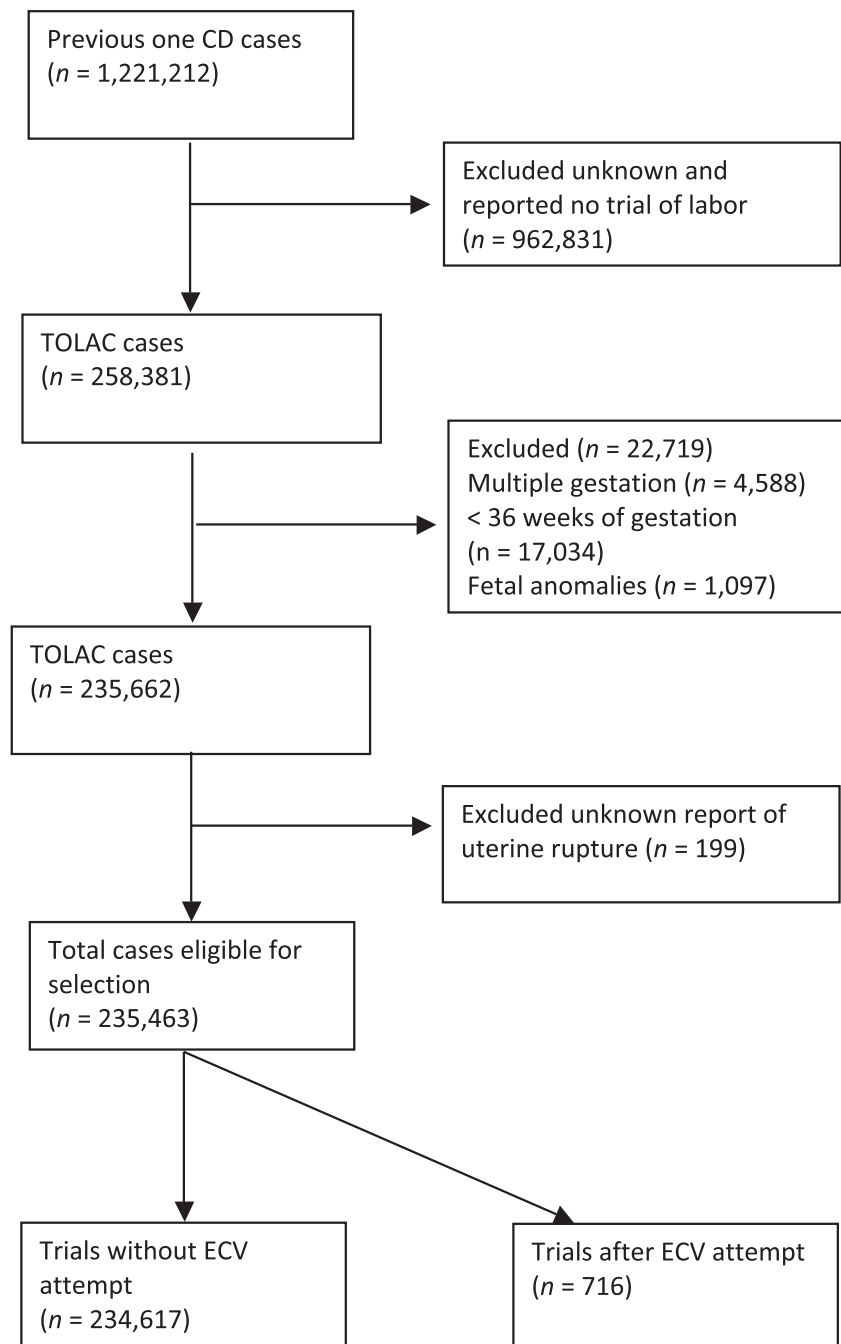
Previous one CD cases
($n$ = 1,221,212)

Excluded unknown and reported no trial of labor
($n$ = 962,831)

TOLAC cases
($n$ = 258,381)

Excluded ($n$ = 22,719)
Multiple gestation ($n$ = 4,588)
< 36 weeks of gestation
(n = 17,034)
Fetal anomalies ($n$ = 1,097)

TOLAC cases
($n$ = 235,662)

Excluded unknown report of uterine rupture ($n$ = 199)

Total cases eligible for selection
($n$ = 235,463)

Trials without ECV attempt
($n$ = 234,617)

Trials after ECV attempt
($n$ = 716)